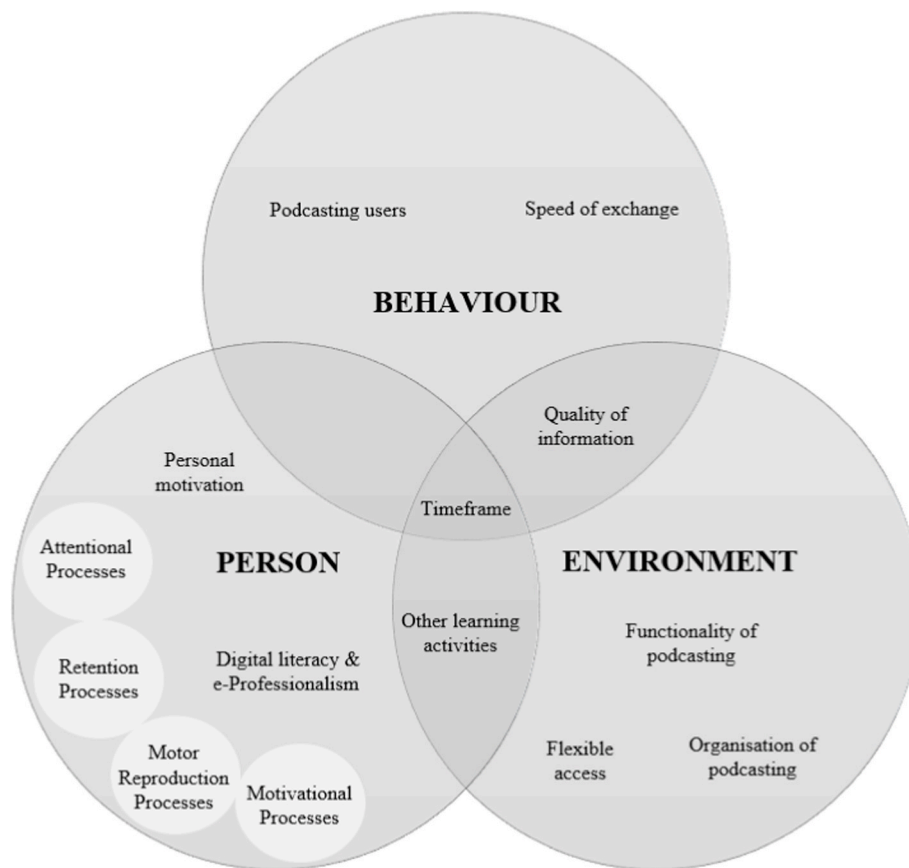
Podcasting users

Speed of exchange

BEHAVIOUR

Quality of information

Personal motivation

Timeframe

Attentional Processes

PERSON

ENVIRONMENT

Other learning activities

Functionality of podcasting

Retention Processes

Digital literacy & e-Professionalism

Motor Reproduction Processes

Motivational Processes

Flexible access

Organisation of podcasting